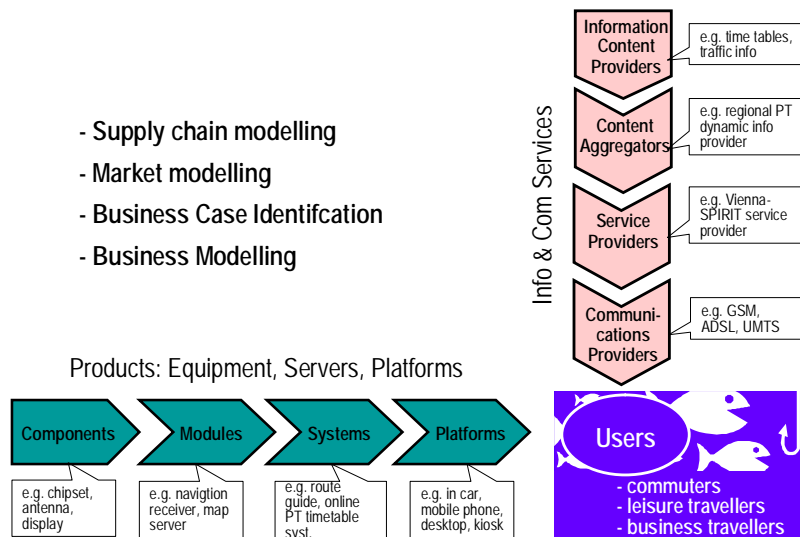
- Supply chain modelling
- Market modelling
- Business Case Identifcation
- Business Modelling

Info & Com Services

Information Content Providers

e.g. time tables, traffic info

Content Aggregators

e.g. regional PT dynamic info provider

Service Providers

e.g. Vienna-SPIRIT service provider

Communi-cations Providers

e.g. GSM, ADSL, UMTS

Products: Equipment, Servers, Platforms

Components

e.g. chipset, antenna, display

Modules

e.g. navigtion receiver, map server

Systems

e.g. route guide, online PT timetable syst.

Platforms

e.g. in car, mobile phone, desktop, kiosk

Users

- commuters
- leisure travellers
- business travellers